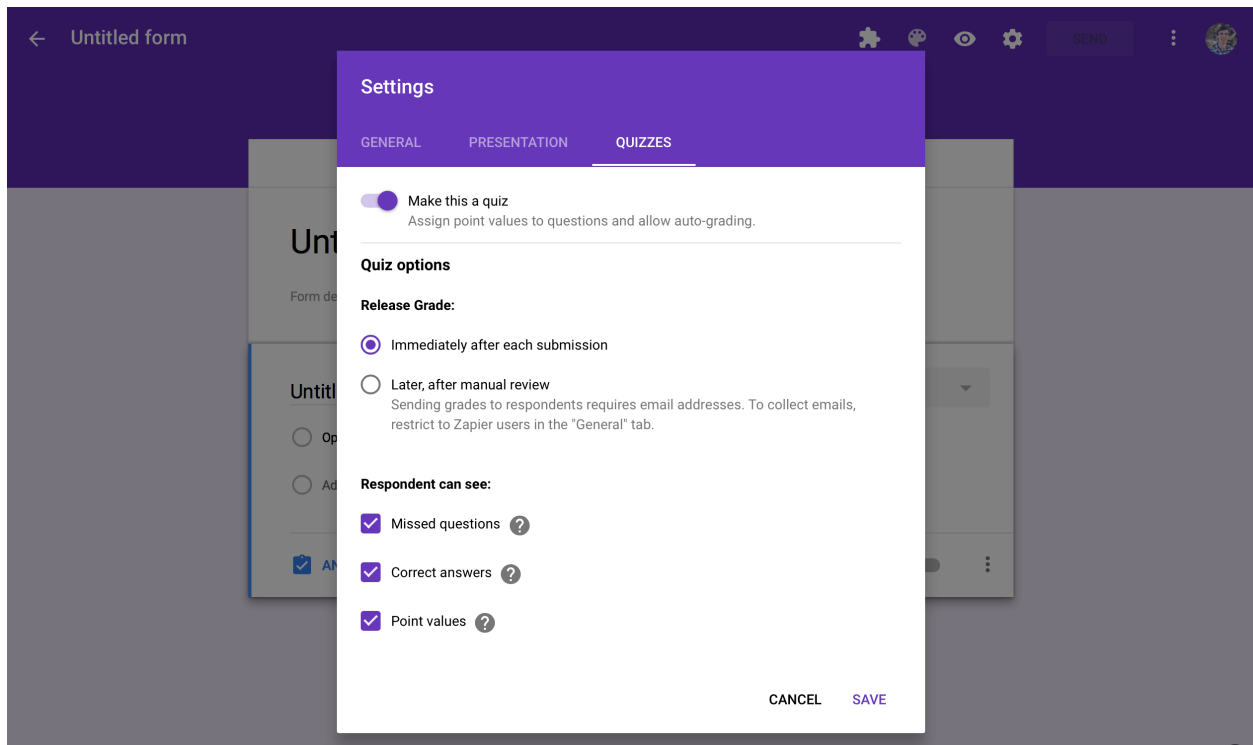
Untitled form

SEND

Unt

Form de

Untitl

Op

Ad

AN

Settings

GENERAL PRESENTATION QUIZZES

Make this a quiz
Assign point values to questions and allow auto-grading.

Quiz options

Release Grade:

Immediately after each submission

Later, after manual review
Sending grades to respondents requires email addresses. To collect emails, restrict to Zapier users in the "General" tab.

Respondent can see:

Missed questions

Correct answers

Point values

CANCEL SAVE